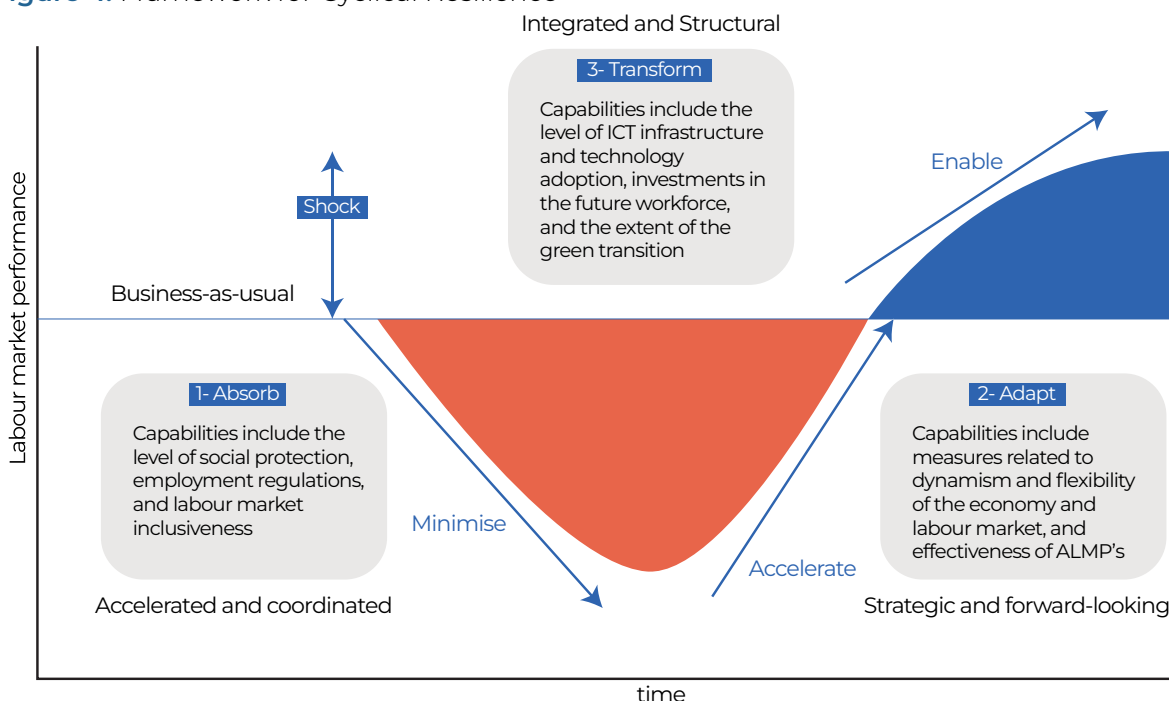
igure 1. Framework for Cyclical Resilience

Integrated and Structural

3- Transform

Capabilities include the level of ICT infrastructure and technology adoption, investments in the future workforce, and the extent of the green transition

Enable

Shock

Business-as-usual

Labour market performance

1- Absorb

Capabilities include the level of social protection, employment regulations, and labour market inclusiveness

Minimise

Accelerate

2- Adapt

Capabilities include measures related to dynamism and flexibility of the economy and labour market, and effectiveness of ALMP's

Accelerated and coordinated

Strategic and forward-looking

time